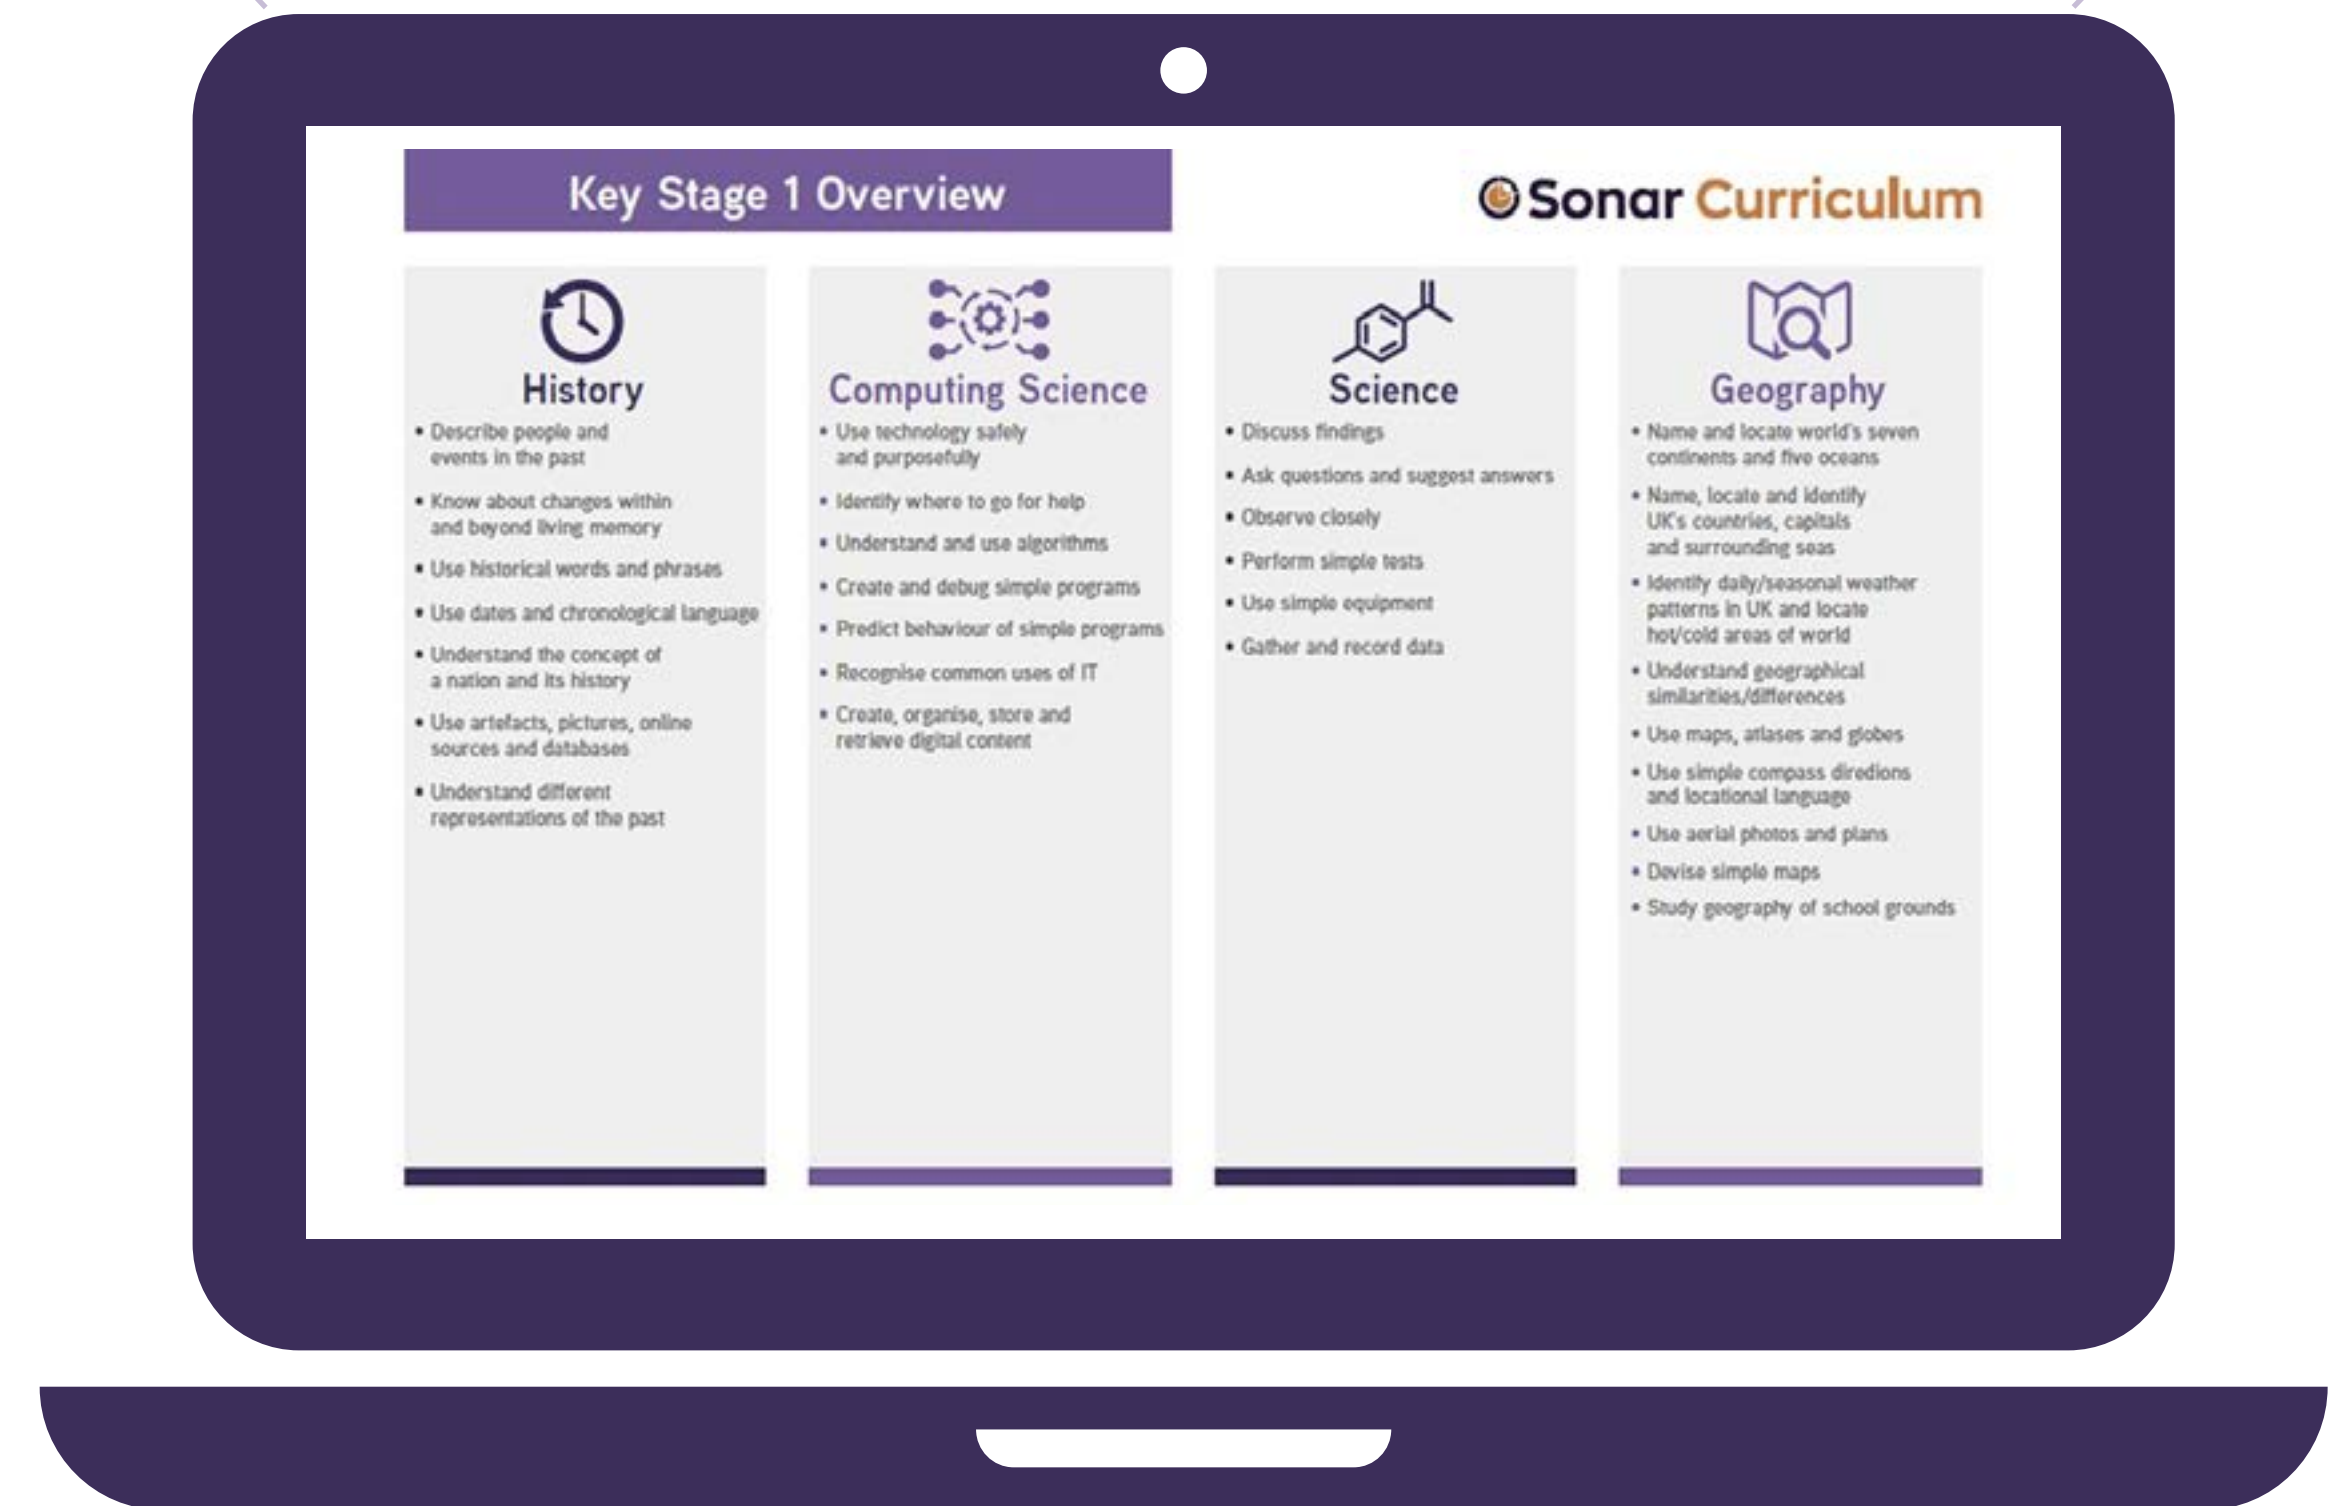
Key Stage 1 Overview

Sonar Curriculum

History

• Describe people and events in the past
• Know about changes within and beyond living memory
• Use historical words and phrases
• Use dates and chronological language
• Understand the concept of a nation and its history
• Use artefacts, pictures, online sources and databases
• Understand different representations of the past

Computing Science

• Use technology safely and purposefully
• Identify where to go for help
• Understand and use algorithms
• Create and debug simple programs
• Predict behaviour of simple programs
• Recognise common uses of IT
• Create, organise, store and retrieve digital content

Science

• Discuss findings
• Ask questions and suggest answers
• Observe closely
• Perform simple tests
• Use simple equipment
• Gather and record data

Geography

• Name and locate world's seven continents and five oceans
• Name, locate and identify UK's countries, capitals and surrounding seas
• Identify daily/seasonal weather patterns in UK and locate hot/cold areas of world
• Understand geographical similarities/differences
• Use maps, atlases and globes
• Use simple compass diredions and locational language
• Use aerial photos and plans
• Devise simple maps
• Study geography of school grounds